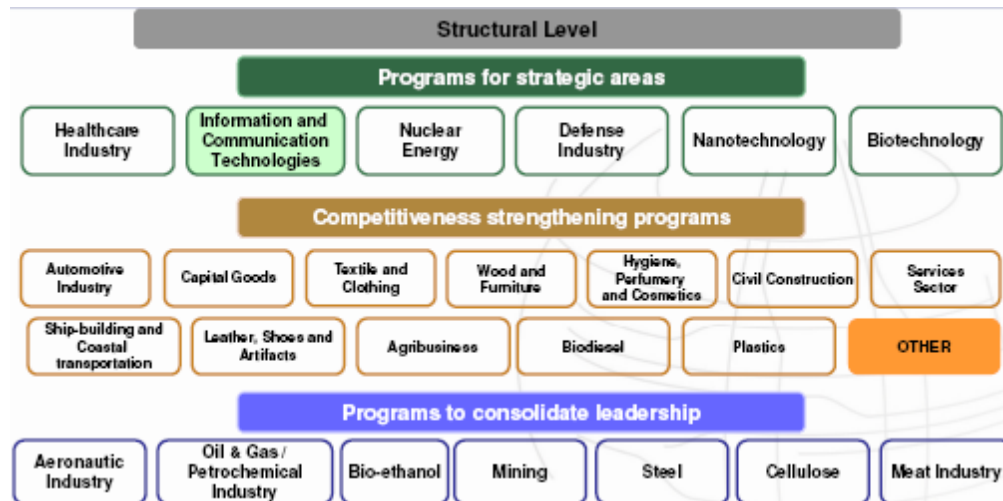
Structural Level

Programs for strategic areas

Healthcare Industry

Information and Communication Technologies

Nuclear Energy

Defense Industry

Nanotechnology

Biotechnology

Competitiveness strengthening programs

Automotive Industry

Capital Goods

Textile and Clothing

Wood and Furniture

Hygiene, Perfumery and Cosmetics

Civil Construction

Services Sector

Ship-building and Coastal transportation

Leather, Shoes and Artifacts

Agribusiness

Biodiesel

Plastics

OTHER

Programs to consolidate leadership

Aeronautic Industry

Oil & Gas / Petrochemical Industry

Bio-ethanol

Mining

Steel

Cellulose

Meat Industry